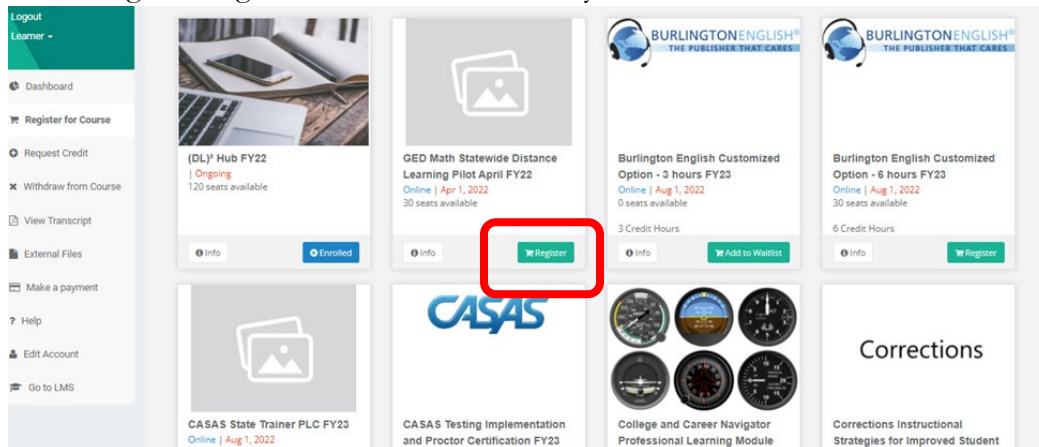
Logout
Learner

Dashboard
Register for Course
Request Credit
Withdraw from Course
View Transcript
External Files
Make a payment
Help
Edit Account
Go to LMS

(DL)² Hub FY22
| Ongoing
120 seats available
Info
Enrolled

GED Math Statewide Distance Learning Pilot April FY22
Online | Apr 1, 2022
30 seats available
Info
Register

BURLINGTONENGLISH® THE PUBLISHER THAT CARES
Burlington English Customized Option - 3 hours FY23
Online | Aug 1, 2022
0 seats available
3 Credit Hours
Info
Add to Waitlist

BURLINGTONENGLISH® THE PUBLISHER THAT CARES
Burlington English Customized Option - 6 hours FY23
Online | Aug 1, 2022
30 seats available
6 Credit Hours
Info
Register

CASAS State Trainer PLC FY23
Online | Aug 1, 2022

CASAS
CASAS Testing Implementation and Proctor Certification FY23

College and Career Navigator Professional Learning Module

Corrections
Corrections Instructional Strategies for Improved Student